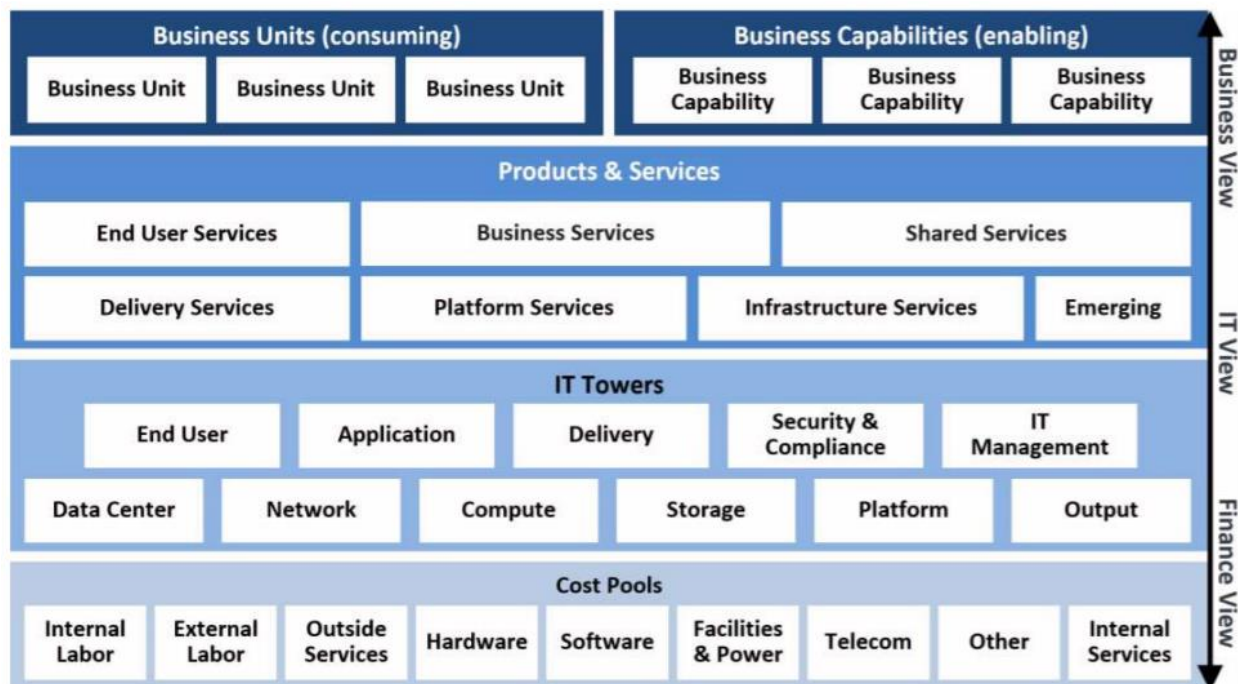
Business Units (consuming)
Business Unit
Business Unit
Business Unit

Business Capabilities (enabling)
Business Capability
Business Capability
Business Capability

Products & Services
End User Services
Business Services
Shared Services
Delivery Services
Platform Services
Infrastructure Services
Emerging

IT Towers
End User
Application
Delivery
Security & Compliance
IT Management
Data Center
Network
Compute
Storage
Platform
Output

Cost Pools
Internal Labor
External Labor
Outside Services
Hardware
Software
Facilities & Power
Telecom
Other
Internal Services

Business View
IT View
Finance View